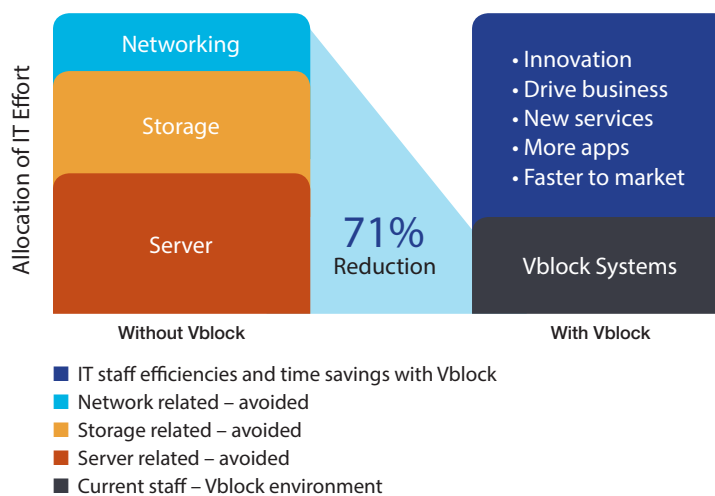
Allocation of IT Effort

Networking

Storage

Server

71%
Reduction

• Innovation
• Drive business
• New services
• More apps
• Faster to market

Vblock Systems

Without Vblock

With Vblock

IT staff efficiencies and time savings with Vblock
Network related – avoided
Storage related – avoided
Server related – avoided
Current staff – Vblock environment